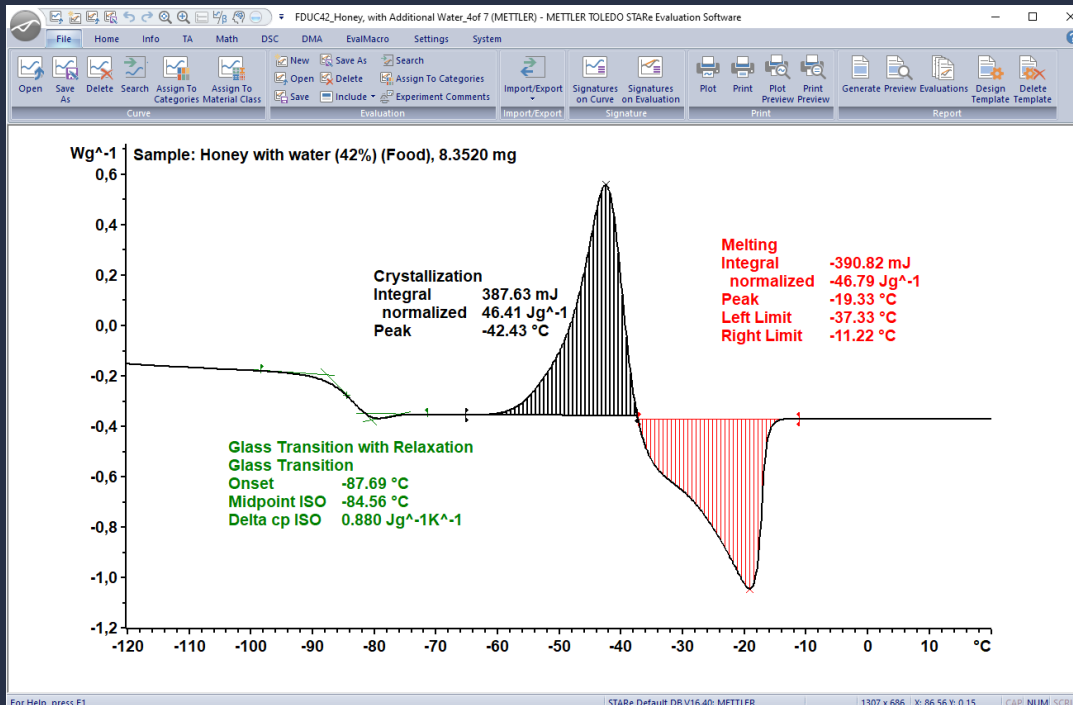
FDUC42_Honey, with Additional Water_4of 7 (METTLER) - METTLER TOLEDO STARe Evaluation Software

File Home Info TA Math DSC DMA EvalMacro Settings System

Open Save As Delete Search Assign To Categories Assign To Material Class
Curve

New Open Save Save As Delete Include Search Assign To Categories Experiment Comments
Evaluation

Import/Export
Import/Export

Signatures on Curve Signatures on Evaluation
Signature

Plot Print Plot Preview Print Preview
Print

Generate Preview Evaluations Design Template Delete Template
Report

Wg^-1 Sample: Honey with water (42%) (Food), 8.3520 mg

Crystallization
Integral 387.63 mJ
normalized 46.41 Jg^-1
Peak -42.43 °C

Melting
Integral -390.82 mJ
normalized -46.79 Jg^-1
Peak -19.33 °C
Left Limit -37.33 °C
Right Limit -11.22 °C

Glass Transition with Relaxation
Glass Transition
Onset -87.69 °C
Midpoint ISO -84.56 °C
Delta cp ISO 0.880 Jg^-1K^-1

0,6
0,4
0,2
0,0
-0,2
-0,4
-0,6
-0,8
-1,0
-1,2

-120 -110 -100 -90 -80 -70 -60 -50 -40 -30 -20 -10 0 10 °C

For Help, press F1 STARe Default DB V16.40: METTLER 1307 x 686 X: 86.56 Y: 0.15 CAP NUM SCRL